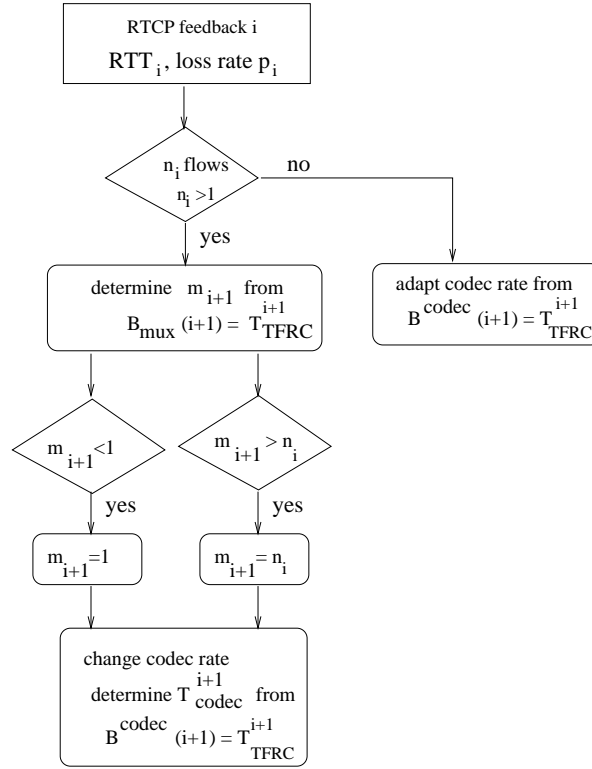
RTCP feedback i
$RTT_i$, loss rate $p_i$

$n_i$ flows
$n_i > 1$

no

yes

determine $m_{i+1}$ from
$B_{mux}(i+1) = T_{TFRC}^{i+1}$

adapt codec rate from
$B^{codec}(i+1) = T_{TFRC}^{i+1}$

$m_{i+1} < 1$

yes

$m_{i+1} > n_i$

yes

$m_{i+1} = 1$

$m_{i+1} = n_i$

change codec rate
determine $T_{codec}^{i+1}$ from
$B^{codec}(i+1) = T_{TFRC}^{i+1}$